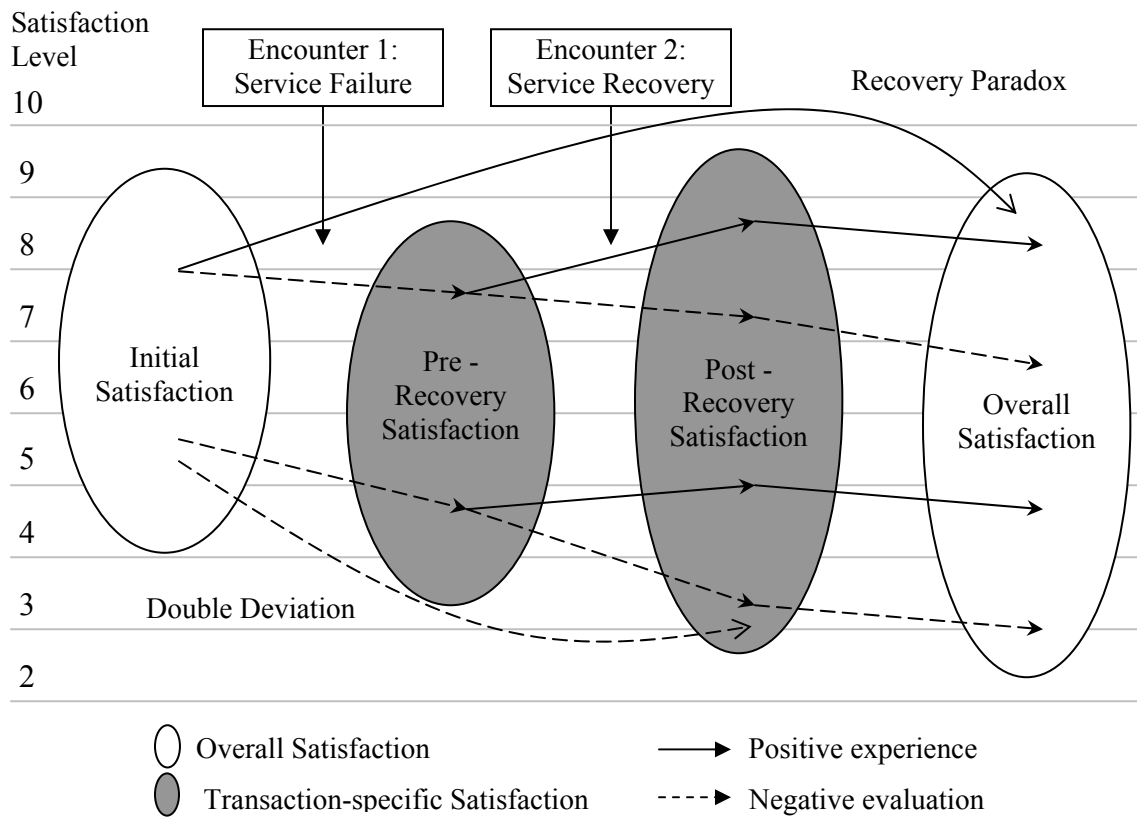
Satisfaction Level

Encounter 1: Service Failure

Encounter 2: Service Recovery

Recovery Paradox

10

9

8

7

6

5

4

3

2

Initial Satisfaction

Pre - Recovery Satisfaction

Post - Recovery Satisfaction

Overall Satisfaction

Double Deviation

Overall Satisfaction

Transaction-specific Satisfaction

Positive experience

Negative evaluation